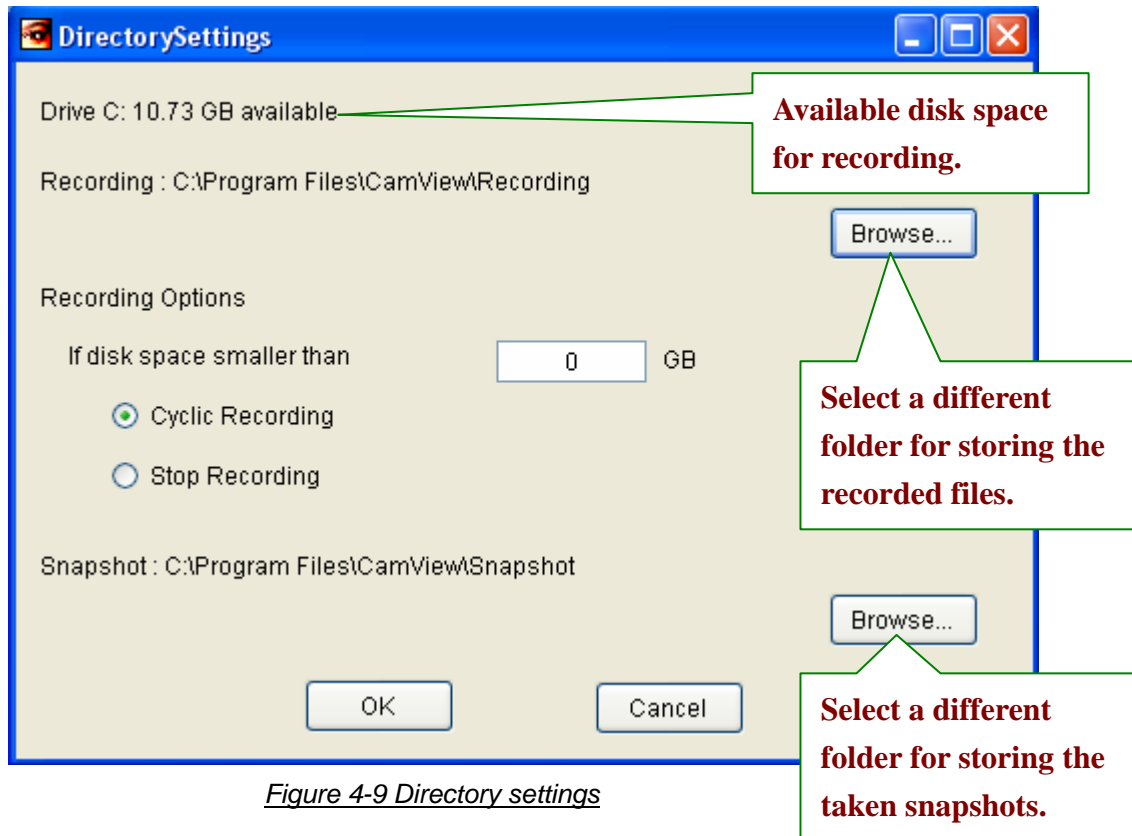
DirectorySettings

Drive C: 10.73 GB available

Available disk space for recording.

Recording : C:\Program Files\CamView\Recording

Browse...

Recording Options

If disk space smaller than 0 GB

Select a different folder for storing the recorded files.

Cyclic Recording

Stop Recording

Snapshot : C:\Program Files\CamView\Snapshot

Browse...

OK

Cancel

Select a different folder for storing the taken snapshots.

Figure 4-9 Directory settings